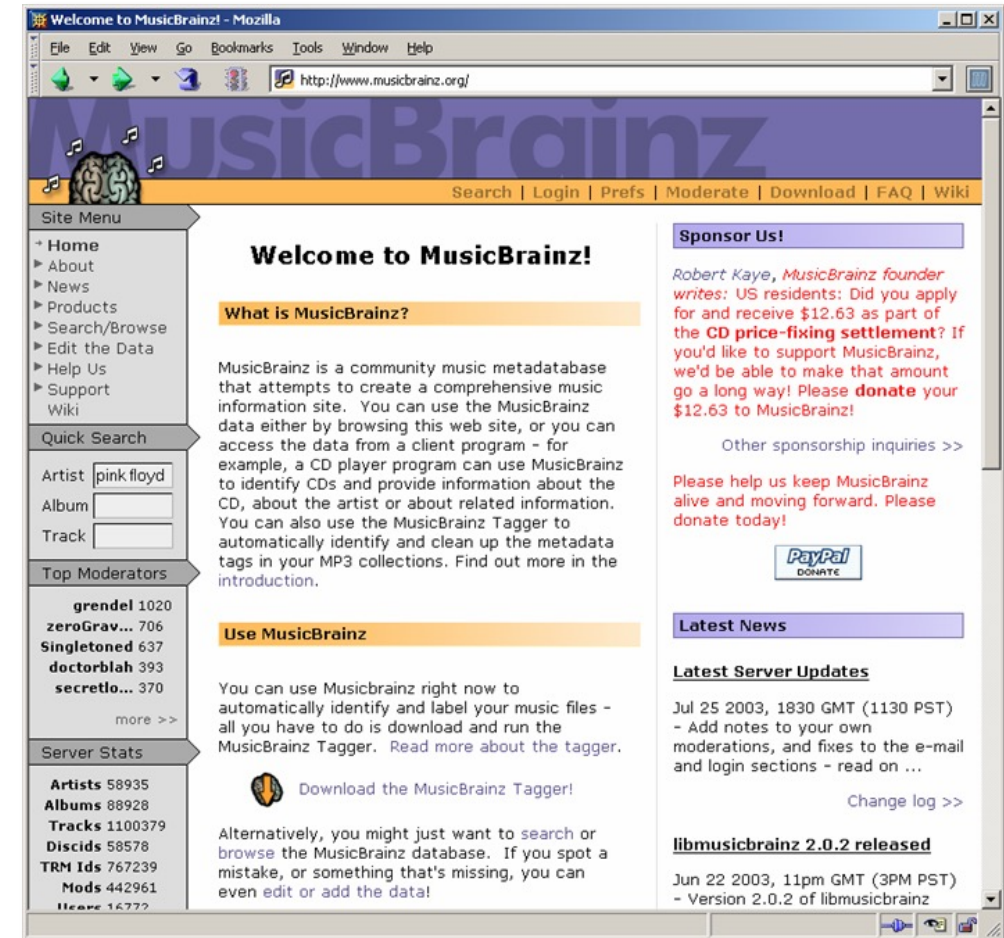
Welcome to MusicBrainz! - Mozilla

File Edit View Go Bookmarks Tools Window Help

http://www.musicbrainz.org/

MusicBrainz

Search | Login | Prefs | Moderate | Download | FAQ | Wiki

Site Menu

Home
About
News
Products
Search/Browse
Edit the Data
Help Us
Support
Wiki

Quick Search

Artist pink floyd
Album
Track

Top Moderators

grendel 1020
zeroGrav... 706
Singletoned 637
doctorblah 393
secretlo... 370

more >>

Server Stats

Artists 58935
Albums 88928
Tracks 1100379
Discids 58578
TRM Ids 767239
Mods 442961
Users 16772

Welcome to MusicBrainz!

What is MusicBrainz?

MusicBrainz is a community music metadatabase that attempts to create a comprehensive music information site. You can use the MusicBrainz data either by browsing this web site, or you can access the data from a client program - for example, a CD player program can use MusicBrainz to identify CDs and provide information about the CD, about the artist or about related information. You can also use the MusicBrainz Tagger to automatically identify and clean up the metadata tags in your MP3 collections. Find out more in the introduction.

Use MusicBrainz

You can use Musicbrainz right now to automatically identify and label your music files - all you have to do is download and run the MusicBrainz Tagger. Read more about the tagger.

Download the MusicBrainz Tagger!

Alternatively, you might just want to search or browse the MusicBrainz database. If you spot a mistake, or something that's missing, you can even edit or add the data!

Sponsor Us!

Robert Kaye, MusicBrainz founder writes: US residents: Did you apply for and receive $12.63 as part of the CD price-fixing settlement? If you'd like to support MusicBrainz, we'd be able to make that amount go a long way! Please donate your $12.63 to MusicBrainz!

Other sponsorship inquiries >>

Please help us keep MusicBrainz alive and moving forward. Please donate today!

PayPal DONATE

Latest News

Latest Server Updates

Jul 25 2003, 1830 GMT (1130 PST) - Add notes to your own moderations, and fixes to the e-mail and login sections - read on ...

Change log >>

libmusicbrainz 2.0.2 released

Jun 22 2003, 11pm GMT (3PM PST) - Version 2.0.2 of libmusicbrainz